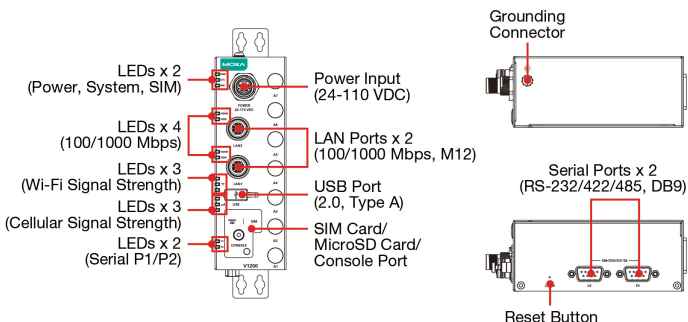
LEDs x 2
(Power, System, SIM)

LEDs x 4
(100/1000 Mbps)

LEDs x 3
(Wi-Fi Signal Strength)

LEDs x 3
(Cellular Signal Strength)

LEDs x 2
(Serial P1/P2)

MOXA

POWER
24-110 VDC

A7

A6

LAN2

A5

LAN1

A4

USB

A3

RESET

SIM

CONSOLE

A2

A1

V1200

Power Input
(24-110 VDC)

LAN Ports x 2
(100/1000 Mbps, M12)

USB Port
(2.0, Type A)

SIM Card/
MicroSD Card/
Console Port

Grounding
Connector

Serial Ports x 2
(RS-232/422/485, DB9)

Reset Button